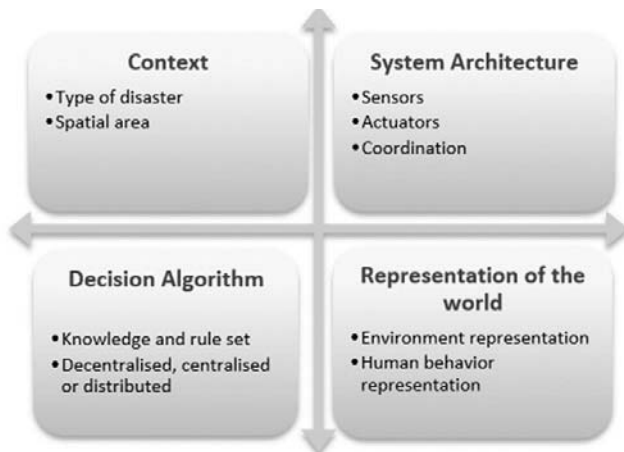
Context
• Type of disaster
• Spatial area

System Architecture
• Sensors
• Actuators
• Coordination

Decision Algorithm
• Knowledge and rule set
• Decentralised, centralised or distributed

Representation of the world
• Environment representation
• Human behavior representation